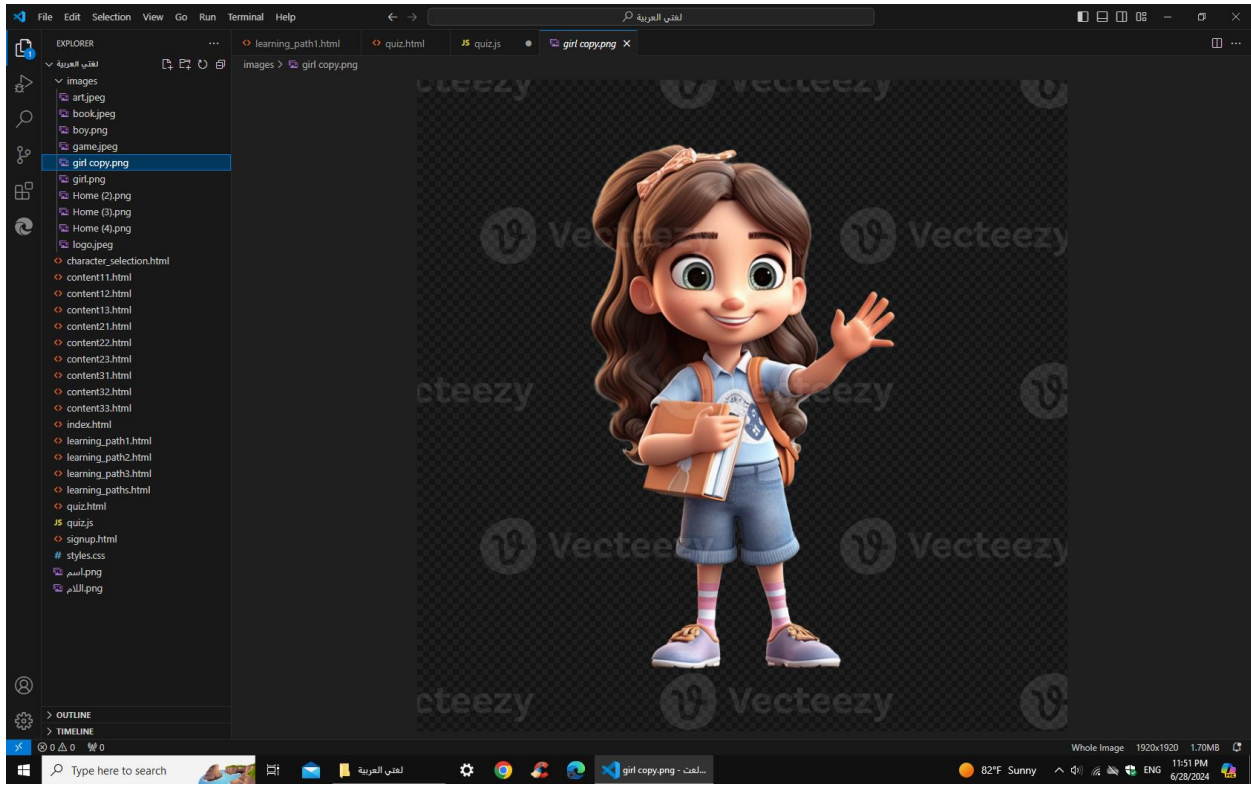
File Edit Selection View Go Run Terminal Help

لغتي العربية

EXPLORER ...

لغتي العربية

images

art.jpeg

book.jpeg

boy.png

game.jpeg

girl copy.png

girl.png

Home (2).png

Home (3).png

Home (4).png

logo.jpeg

character_selection.html

content11.html

content12.html

content13.html

content21.html

content22.html

content23.html

content31.html

content32.html

content33.html

index.html

learning_path1.html

learning_path2.html

learning_path3.html

learning_paths.html

quiz.html

JS quiz.js

signup.html

# styles.css

اسم.png

اللام.png

> OUTLINE

> TIMELINE

learning_path1.html | quiz.html | JS quiz.js | girl copy.png ×

images > girl copy.png

Vecteezy Vecteezy Vecteezy Vecteezy Vecteezy Vecteezy Vecteezy Vecteezy Vecteezy Vecteezy Vecteezy

⊗ 0 ⚠ 0 ⚡0

Whole Image 1920x1920 1.70MB

Type here to search

لغتي العربية

girl copy.png - لغت...

82°F Sunny

ENG

11:51 PM
6/28/2024